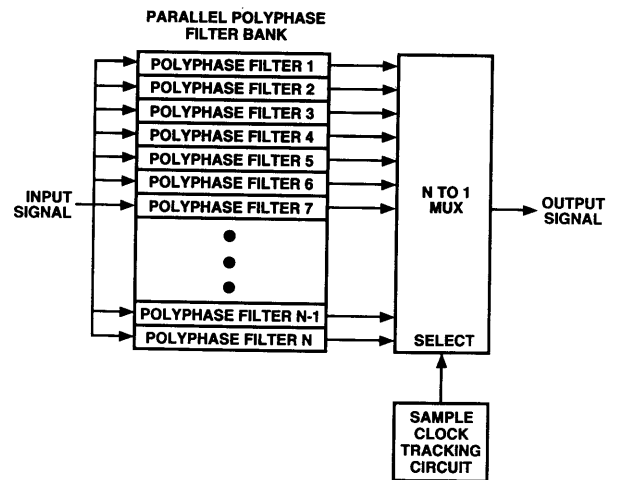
PARALLEL POLYPHASE FILTER BANK

POLYPHASE FILTER 1
POLYPHASE FILTER 2
POLYPHASE FILTER 3
POLYPHASE FILTER 4
POLYPHASE FILTER 5
POLYPHASE FILTER 6
POLYPHASE FILTER 7
POLYPHASE FILTER N-1
POLYPHASE FILTER N

INPUT SIGNAL

N TO 1 MUX

SELECT

OUTPUT SIGNAL

SAMPLE CLOCK TRACKING CIRCUIT